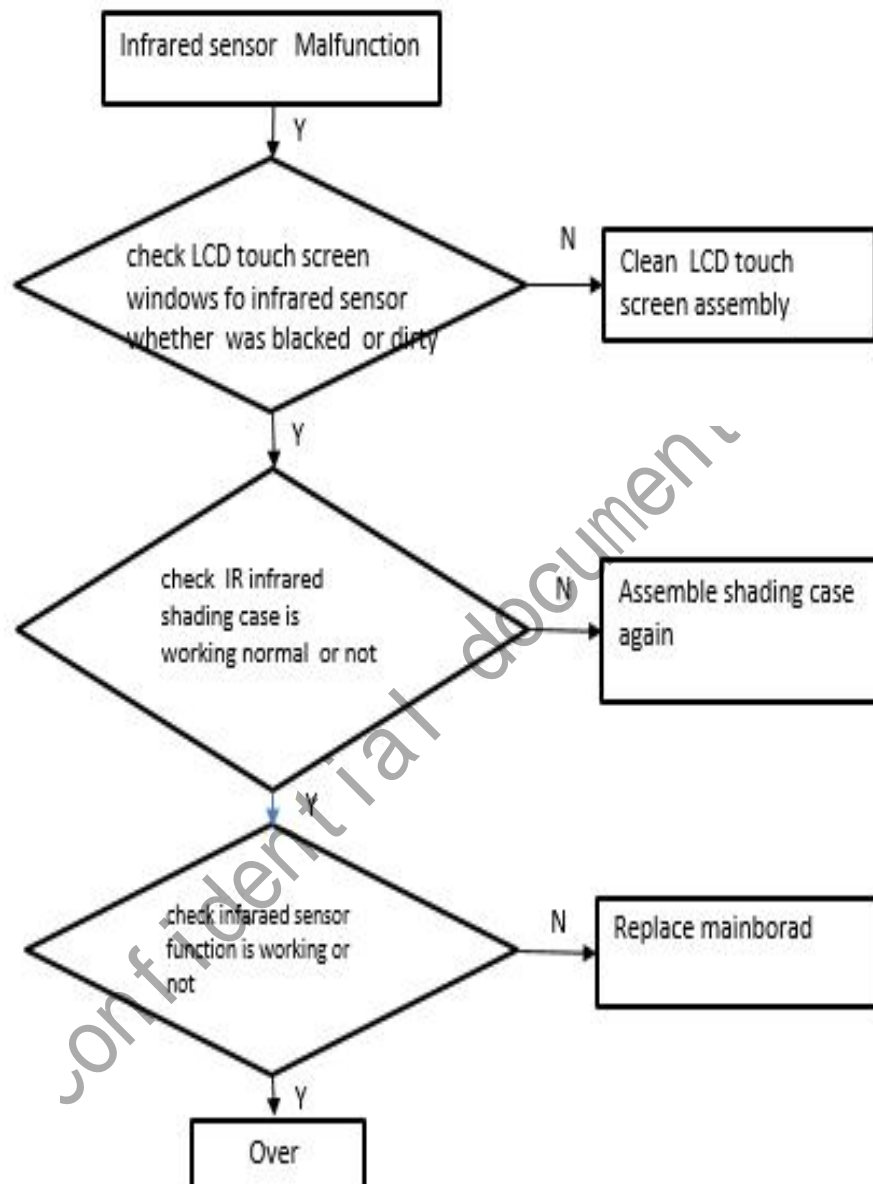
Infrared sensor Malfunction

Y

check LCD touch screen windows fo infrared sensor whether was blacked or dirty

N

Clean LCD touch screen assembly

Y

check IR infrared shading case is working normal or not

N

Assemble shading case again

Y

check infaraed sensor function is working or not

N

Replace mainborad

Y

Over

confidential document